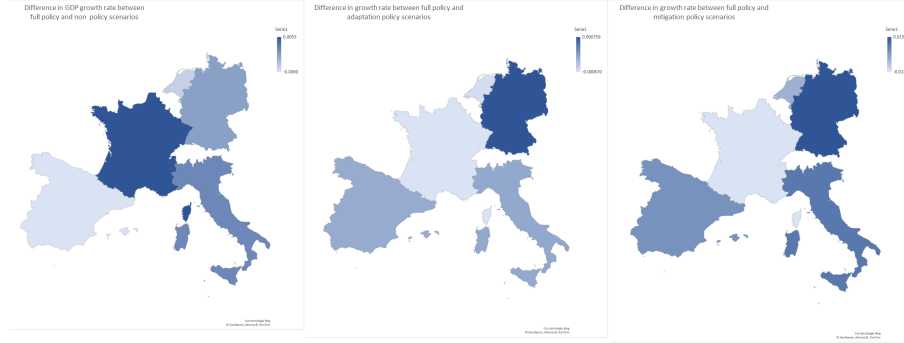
Difference in GDP growth rate between full policy and non policy scenarios

Serie1

0.0050

-0.0060

Con tecnología Bing
© GeoNames, Microsoft, TomTom

Difference in growth rate between full policy and adaptation policy scenarios

Serie1

0.000759

-0.000670

Con tecnología Bing
© GeoNames, Microsoft, TomTom

Difference in growth rate between full policy and mitigation policy scenarios

Serie1

0.015

-0.01

Con tecnología Bing
© GeoNames, Microsoft, TomTom